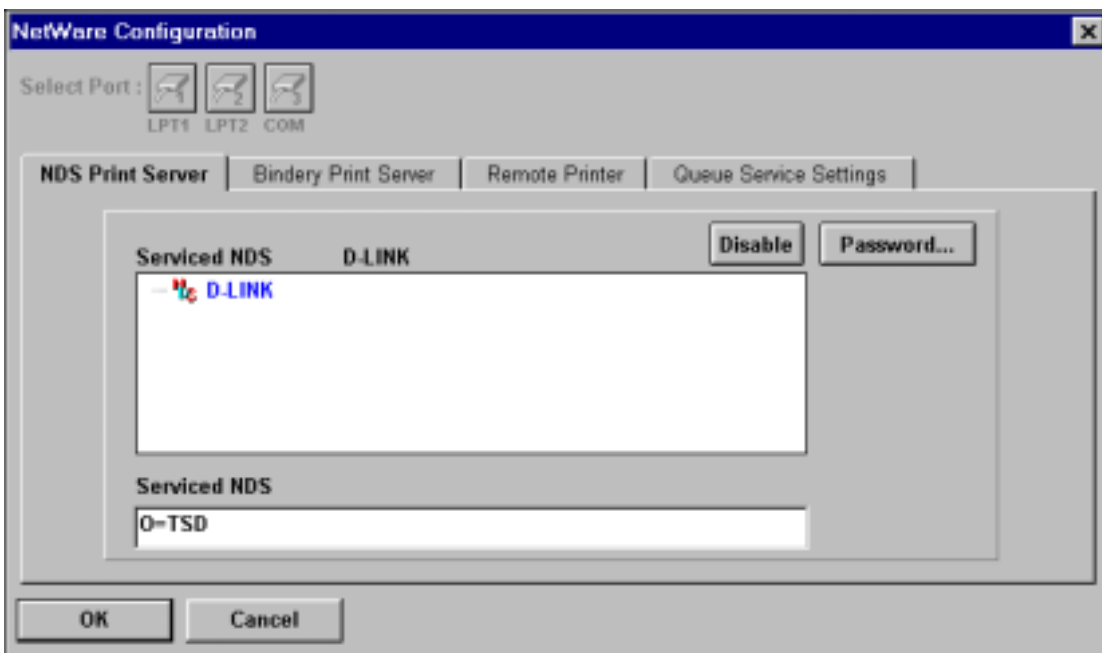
NetWare Configuration

Select Port :
LPT1 LPT2 COM

NDS Print Server
Bindery Print Server
Remote Printer
Queue Service Settings

Disable
Password...

Serviced NDS D-LINK

D-LINK

Serviced NDS

O=TSD

OK
Cancel